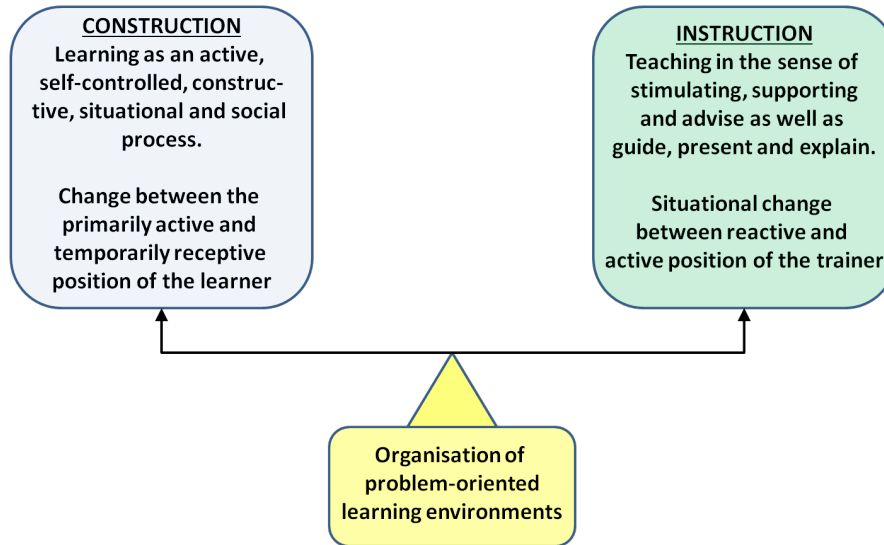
CONSTRUCTION
Learning as an active, self-controlled, constructive, situational and social process.

Change between the primarily active and temporarily receptive position of the learner

INSTRUCTION
Teaching in the sense of stimulating, supporting and advise as well as guide, present and explain.

Situational change between reactive and active position of the trainer

Organisation of problem-oriented learning environments